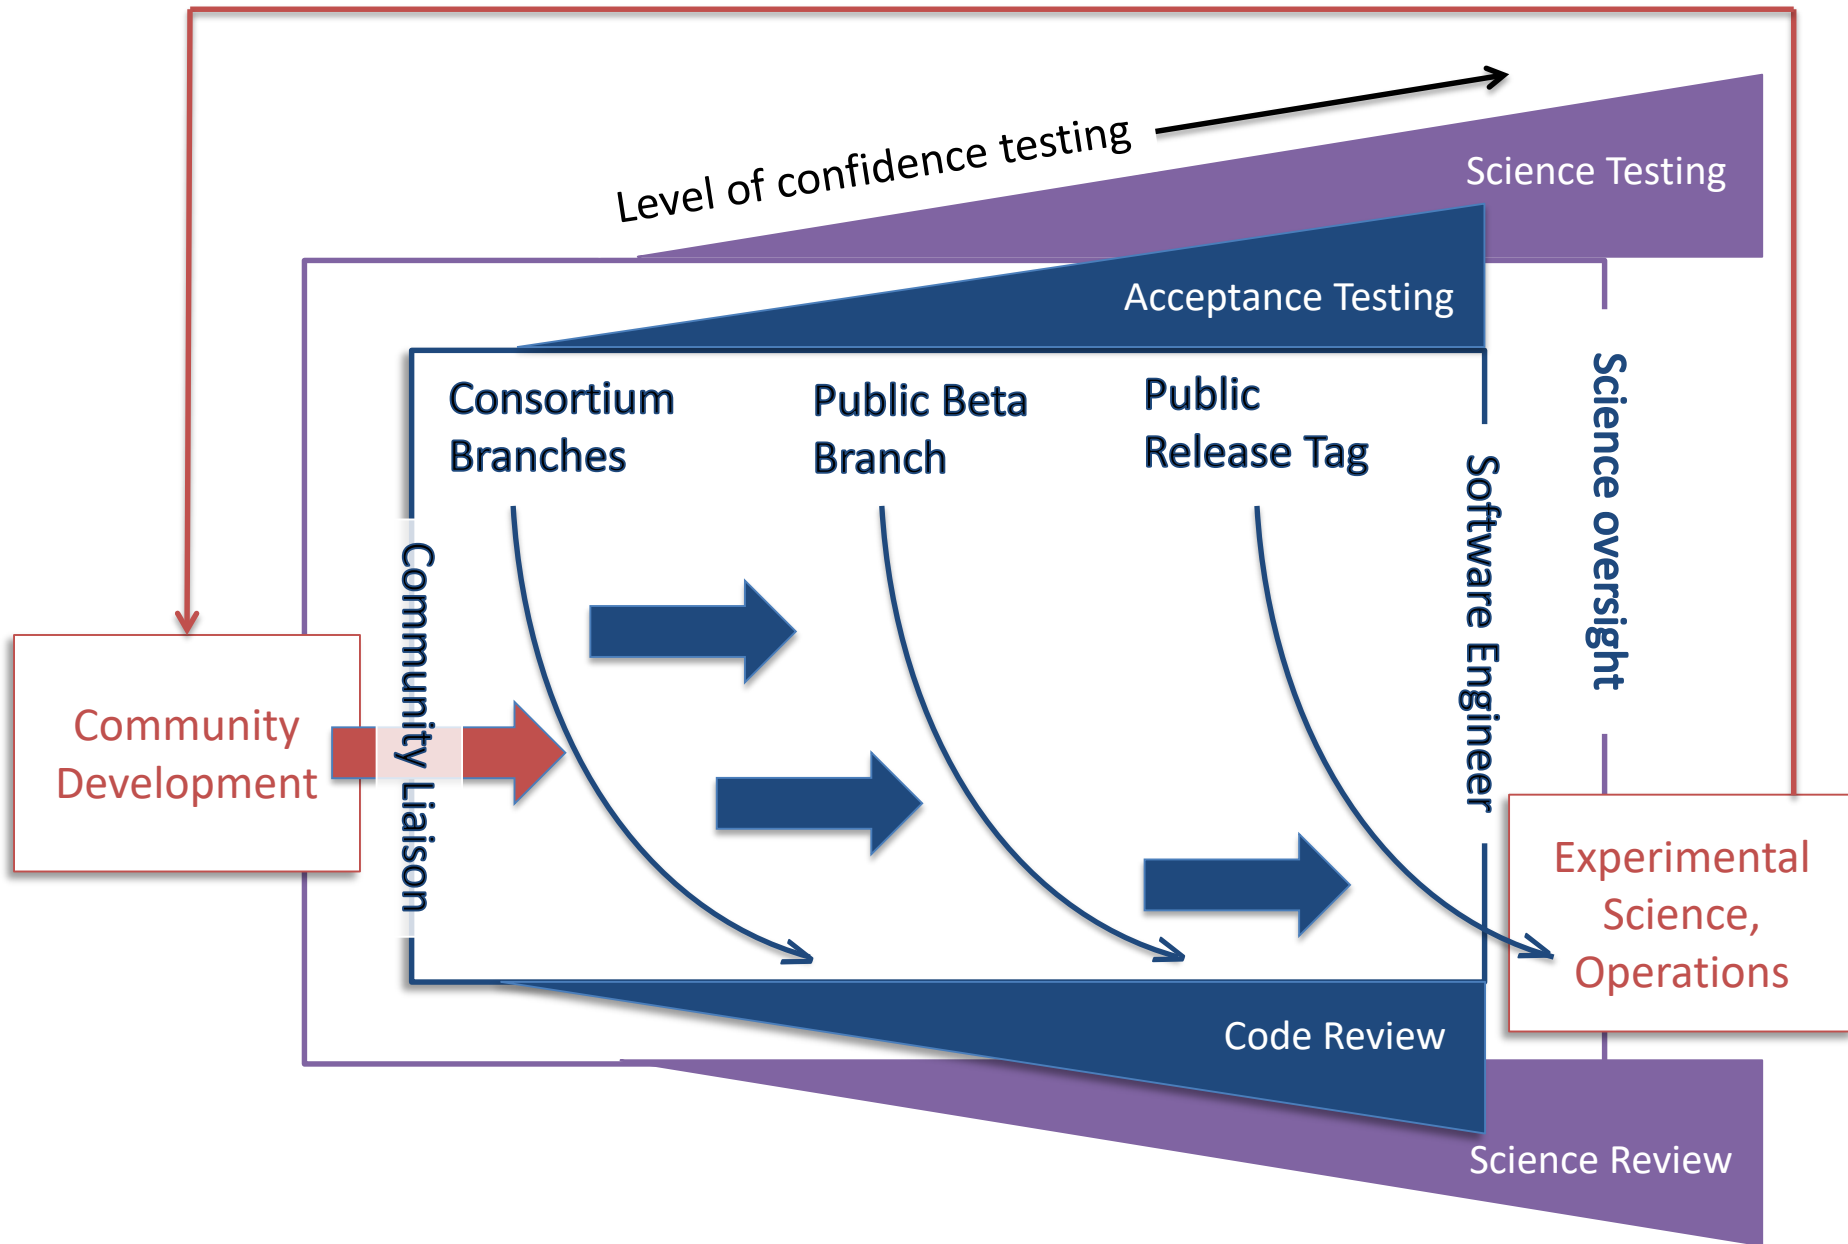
Level of confidence testing

Science Testing

Acceptance Testing

Consortium Branches

Public Beta Branch

Public Release Tag

Science oversight

Software Engineer

Community Liaison

Community Development

Experimental Science, Operations

Code Review

Science Review